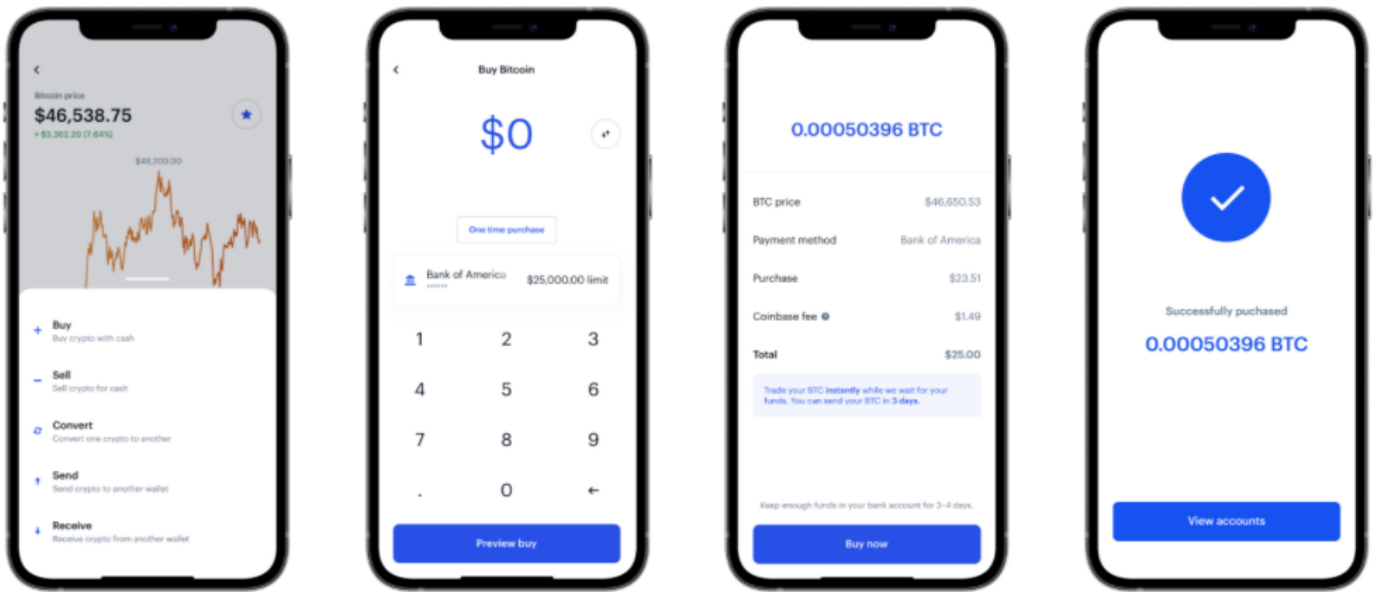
Bitcoin price
$46,538.75
+ $3,302.20 (7.64%)
$48,200.00

+ Buy
Buy crypto with cash
− Sell
Sell crypto for cash
Convert
Convert one crypto to another
Send
Send crypto to another wallet
Receive
Receive crypto from another wallet

Buy Bitcoin
$0
One time purchase
Bank of America
******
$25,000.00 limit
1 2 3
4 5 6
7 8 9
. 0 ←
Preview buy

0.00050396 BTC

| BTC price | $46,650.53 |
|---|---|
| Payment method | Bank of America |
| Purchase | $23.51 |
| Coinbase fee | $1.49 |
| Total | $25.00 |

Trade your BTC instantly while we wait for your funds. You can send your BTC in 3 days.
Keep enough funds in your bank account for 3-4 days.
Buy now

Successfully puchased
0.00050396 BTC
View accounts